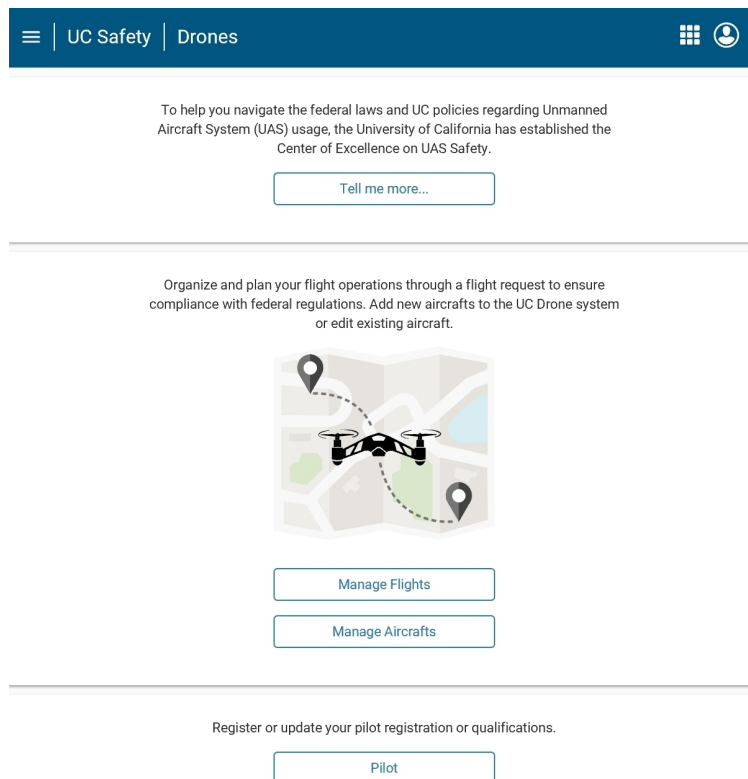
UC Safety | Drones

To help you navigate the federal laws and UC policies regarding Unmanned Aircraft System (UAS) usage, the University of California has established the Center of Excellence on UAS Safety.

Tell me more...

Organize and plan your flight operations through a flight request to ensure compliance with federal regulations. Add new aircrafts to the UC Drone system or edit existing aircraft.

Manage Flights

Manage Aircrafts

Register or update your pilot registration or qualifications.

Pilot